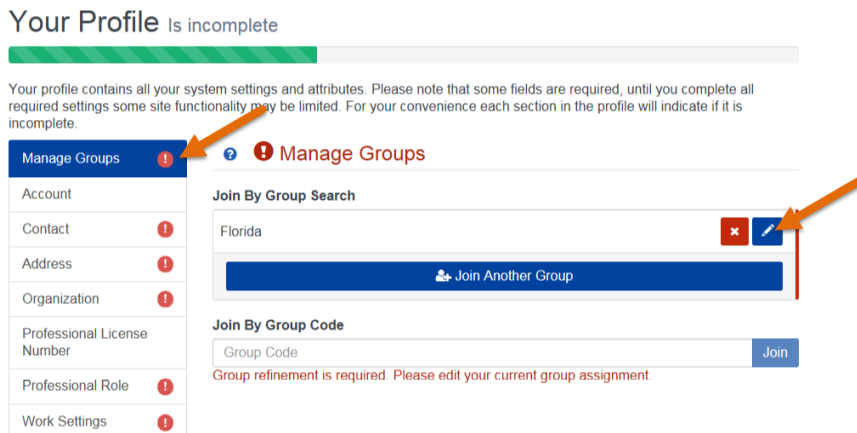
Your Profile Is incomplete

Your profile contains all your system settings and attributes. Please note that some fields are required, until you complete all required settings some site functionality may be limited. For your convenience each section in the profile will indicate if it is incomplete.

Manage Groups
Account
Contact
Address
Organization
Professional License Number
Professional Role
Work Settings

Manage Groups

Join By Group Search

Florida

Join Another Group

Join By Group Code

Group Code

Join

Group refinement is required. Please edit your current group assignment.